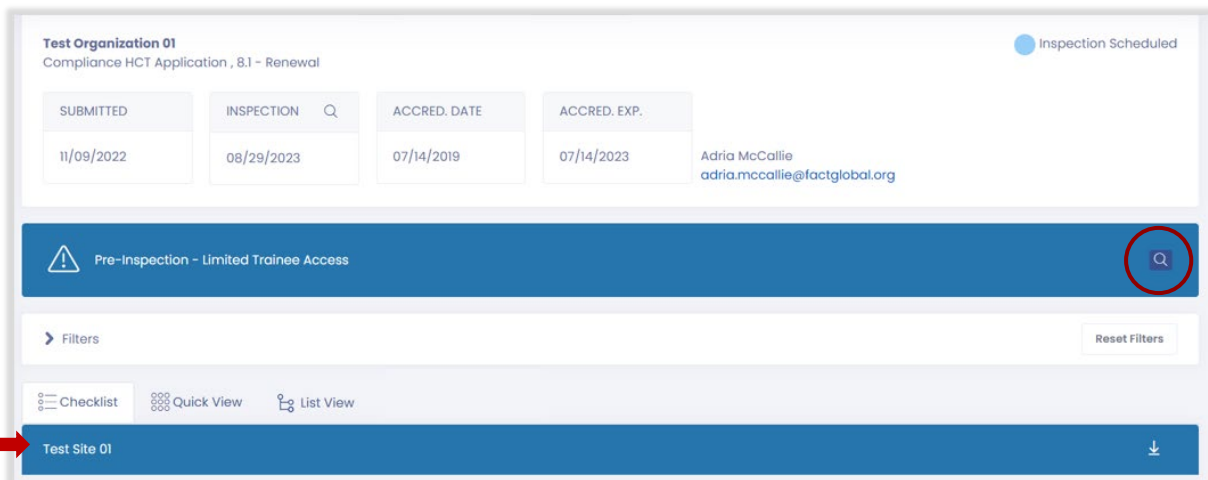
Test Organization 01
Compliance HCT Application , 8.1 - Renewal

Inspection Scheduled

| SUBMITTED | INSPECTION | ACCRED. DATE | ACCRED. EXP. |
|---|---|---|---|
| 11/09/2022 | 08/29/2023 | 07/14/2019 | 07/14/2023 |

Adria McCallie
adria.mccallie@factglobal.org

Pre-Inspection - Limited Trainee Access

Filters

Reset Filters

Checklist
Quick View
List View

Test Site 01